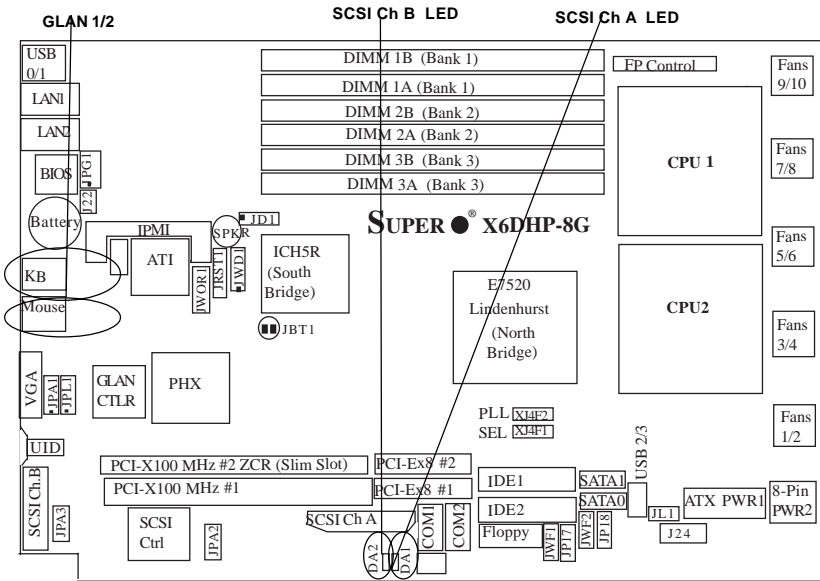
GLAN 1/2

SCSI Ch B LED

SCSI Ch A LED

USB 0/1

LAN1

LAN2

BIOS

JPG1

J22

Battery

KB

Mouse

DIMM 1B (Bank 1)

DIMM 1A (Bank 1)

DIMM 2B (Bank 2)

DIMM 2A (Bank 2)

DIMM 3B (Bank 3)

DIMM 3A (Bank 3)

FP Control

Fans 9/10

Fans 7/8

CPU 1

SUPER® X6DHP-8G

IPMI

ATI

SPKR

JD1

JWOR1

JRST1

JWD1

ICH5R (South Bridge)

JBT1

Fans 5/6

E7520 Lindenhurst (North Bridge)

CPU2

Fans 3/4

VGA

JPA1

JPL1

GLAN CTLR

PHX

UID

PLL XJ4F2

SEL XJ4F1

USB 2/3

Fans 1/2

PCI-X100 MHz #2 ZCR (Slim Slot)

PCI-Ex8 #2

PCI-X100 MHz #1

PCI-Ex8 #1

IDE1

SATA1

SATA0

ATX PWR1

8-Pin PWR2

SCSI Ch.B

JPA3

SCSI Ctrl

JPA2

SCSI Ch A

DA2

DA1

COM1

COM2

IDE2

Floppy

JWF1

JP17

JWF2

JP18

JL1

J24